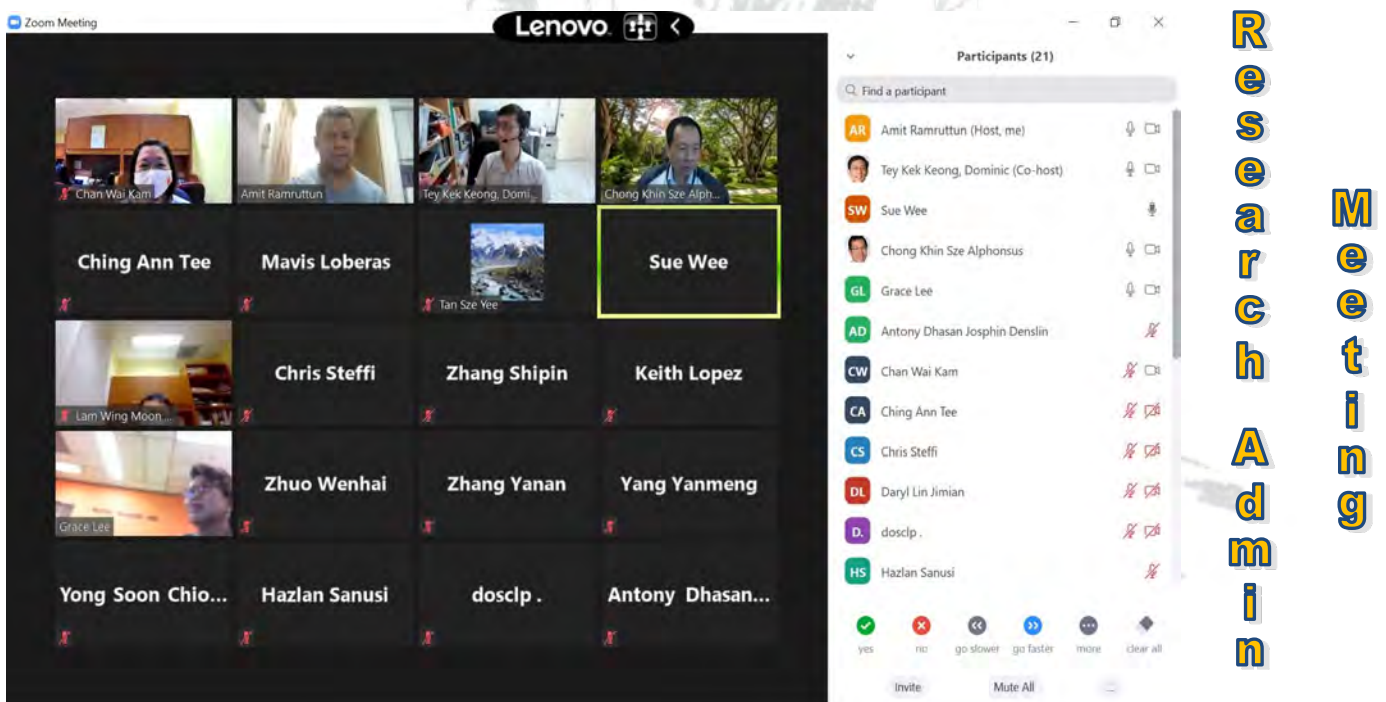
Zoom Meeting

Lenovo

Chan Wai Kam
Amit Ramruttun
Tey Kek Keong, Domi...
Chong Khin Sze Alph...
Ching Ann Tee
Mavis Loberas
Tan Sze Yee
Sue Wee
Lam Wing Moon...
Chris Steffi
Zhang Shipin
Keith Lopez
Grace Lee
Zhuo Wenhai
Zhang Yanan
Yang Yanmeng
Yong Soon Chio...
Hazlan Sanusi
dosclp .
Antony Dhasan...

Participants (21)

Find a participant

AR Amit Ramruttun (Host, me)
Tey Kek Keong, Dominic (Co-host)
SW Sue Wee
Chong Khin Sze Alphonsus
GL Grace Lee
AD Antony Dhasan Josphin Denslin
CW Chan Wai Kam
CA Ching Ann Tee
CS Chris Steffi
DL Daryl Lin Jimian
D. dosclp .
HS Hazlan Sanusi

yes
no
go slower
go faster
more
clear all

Invite
Mute All

Research Admin Meeting